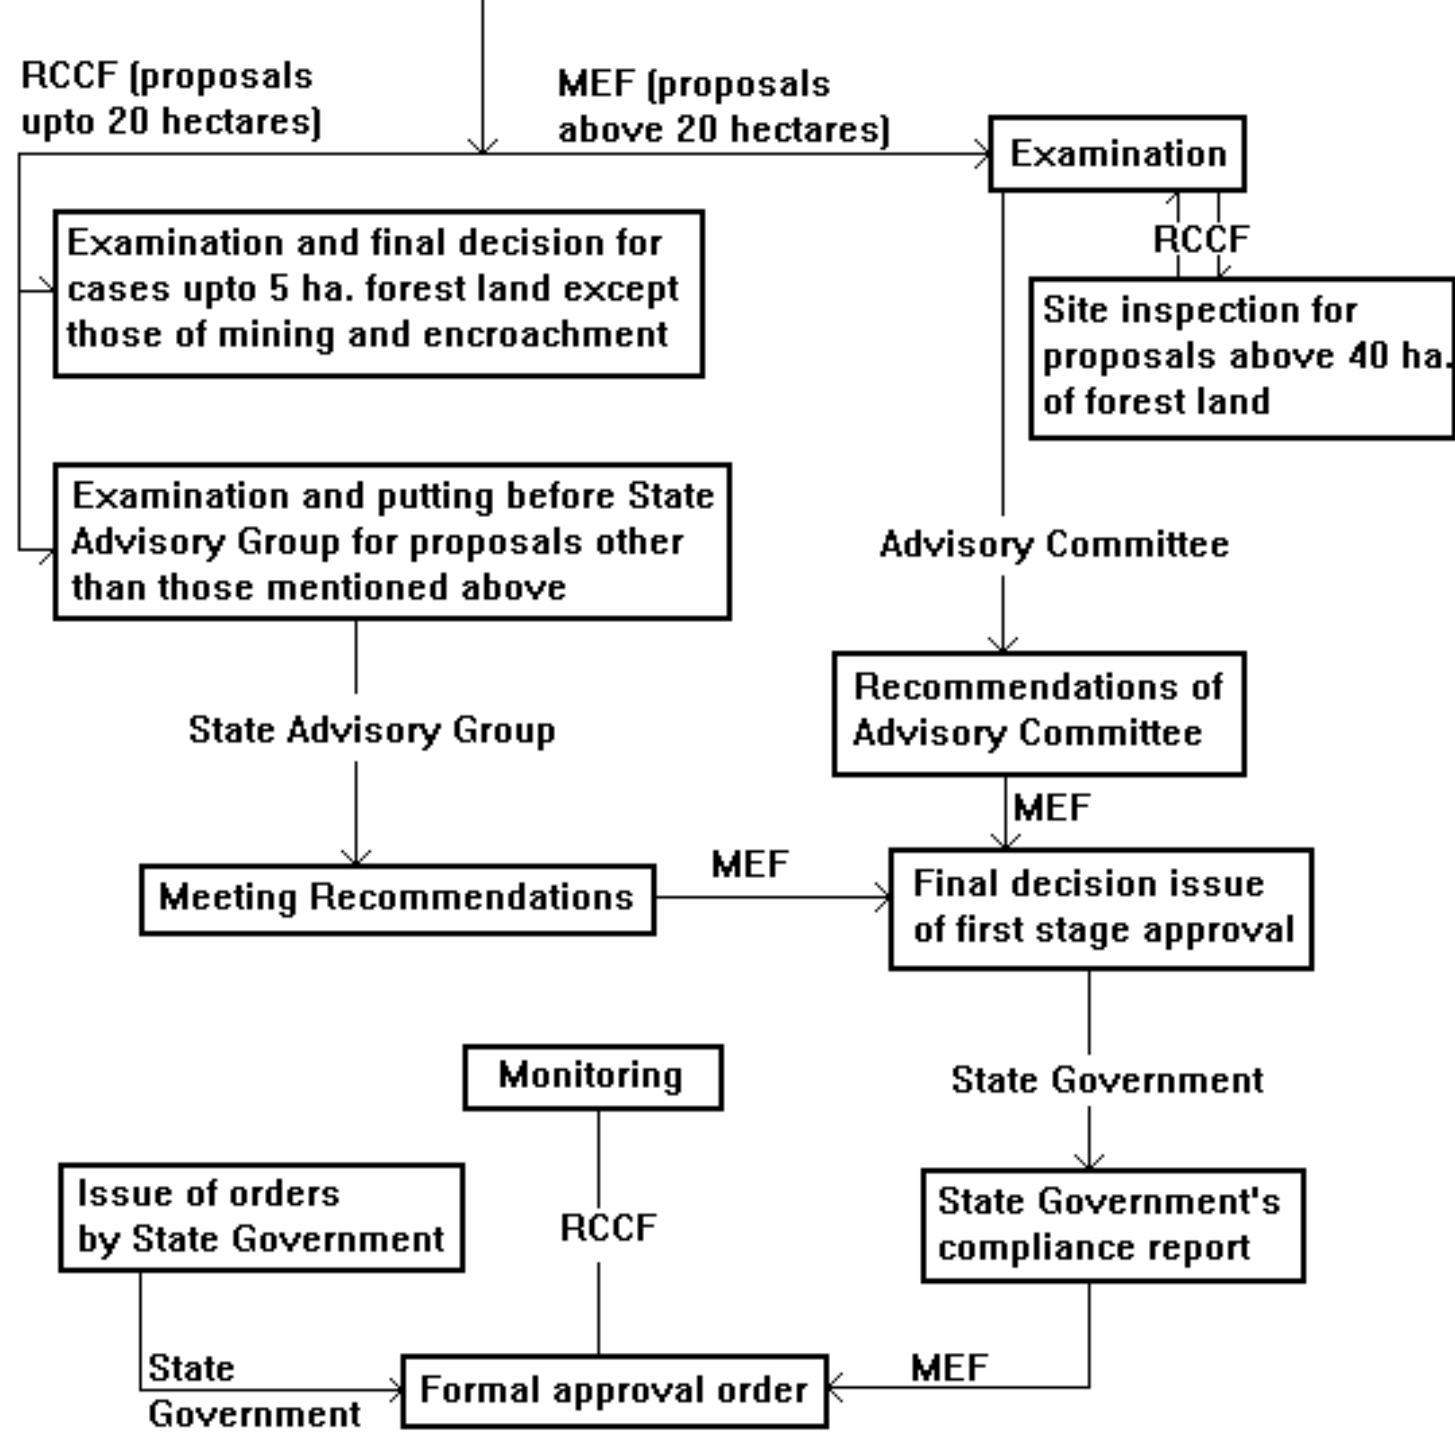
RCCF (proposals upto 20 hectares)

MEF (proposals above 20 hectares)

Examination

RCCF

Site inspection for proposals above 40 ha. of forest land

Examination and final decision for cases upto 5 ha. forest land except those of mining and encroachment

Examination and putting before State Advisory Group for proposals other than those mentioned above

Advisory Committee

State Advisory Group

Recommendations of Advisory Committee

MEF

MEF

Meeting Recommendations

Final decision issue of first stage approval

State Government

Monitoring

Issue of orders by State Government

RCCF

State Government's compliance report

State Government

Formal approval order

MEF